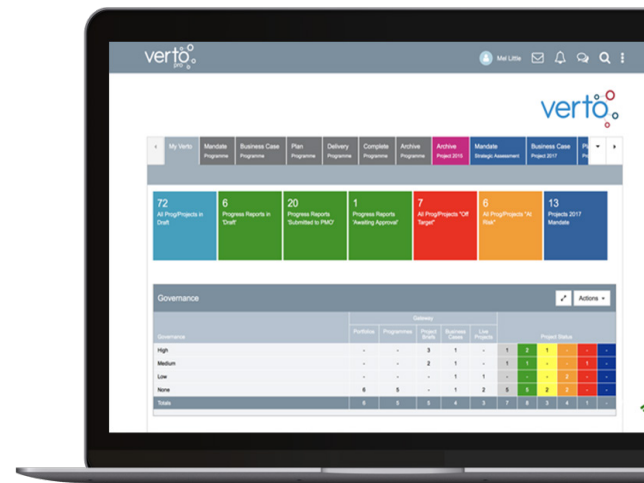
verto
ppm

Mel Little

verto

My Verto | Mandate Programme | Business Case Programme | Plan Programme | Delivery Programme | Complete Programme | Archive Programme | Archive Project 2015 | Mandate Strategic Assessment | Business Case Project 2017 | P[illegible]

72
All Prog/Projects in Draft

6
Progress Reports in 'Draft'

20
Progress Reports 'Submitted to PMO'

1
Progress Reports 'Awaiting Approval'

7
All Prog/Projects "Off Target"

6
All Prog/Projects "At Risk"

13
Projects 2017 Mandate

Governance

Actions

| Governance | Portfolios | Programmes | Project Briefs | Business Cases | Live Projects | Project Status | | | | | |
|---|---|---|---|---|---|---|---|---|---|---|---|
| High | - | - | 3 | 1 | - | 1 | 2 | 1 | - | - | - |
| Medium | - | - | 2 | 1 | - | 1 | - | - | - | 1 | - |
| Low | - | - | - | 1 | 1 | - | - | - | 2 | - | - |
| None | 6 | 5 | - | 1 | 2 | 5 | 5 | 2 | 2 | - | - |
| Totals | 6 | 5 | 5 | 4 | 3 | 7 | 6 | 3 | 4 | 1 | - |